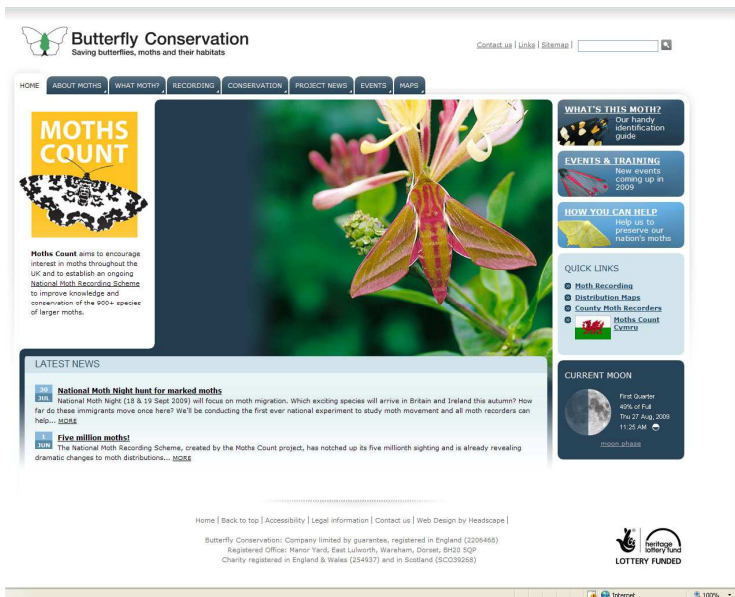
Butterfly Conservation
Saving butterflies, moths and their habitats

Contact us | Links | Sitemap |

HOME | ABOUT MOTHS | WHAT MOTH? | RECORDING | CONSERVATION | PROJECT NEWS | EVENTS | MAPS

MOTHS COUNT

Moths Count aims to encourage interest in moths throughout the UK and to establish an ongoing National Moth Recording Scheme to improve knowledge and conservation of the 900+ species of larger moths.

WHAT'S THIS MOTH?
Our handy identification guide

EVENTS & TRAINING
New events coming up in 2009

HOW YOU CAN HELP
Help us to preserve our nation's moths

QUICK LINKS
Moth Recording
Distribution Maps
County Moth Recorders
Moths Count Cymru

LATEST NEWS

30 JUL National Moth Night hunt for marked moths
National Moth Night (18 & 19 Sept 2009) will focus on moth migration. Which exciting species will arrive in Britain and Ireland this autumn? How far do these immigrants move once here? We'll be conducting the first ever national experiment to study moth movement and all moth recorders can help... MORE

1 JUN Five million moths!
The National Moth Recording Scheme, created by the Moths Count project, has notched up its five millionth sighting and is already revealing dramatic changes to moth distributions... MORE

CURRENT MOON
First Quarter
49% of Full
Thu 27 Aug, 2009
11:25 AM
moon phase

Home | Back to top | Accessibility | Legal information | Contact us | Web Design by Headscape |

Butterfly Conservation: Company limited by guarantee, registered in England (2206468)
Registered Office: Manor Yard, East Lulworth, Wareham, Dorset, BH20 5QP
Charity registered in England & Wales (254937) and in Scotland (SCO39268)

heritage lottery fund
LOTTERY FUNDED

Internet
100%